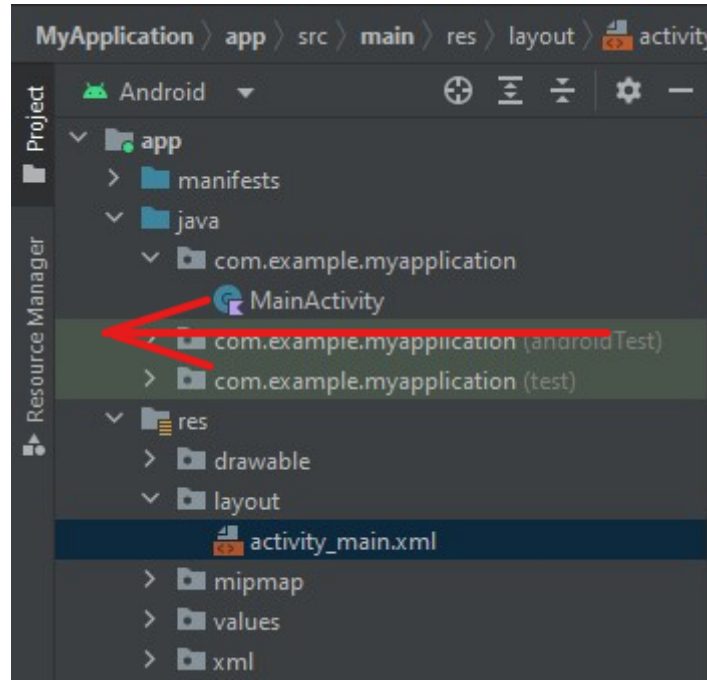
MyApplication 〉 app 〉 src 〉 main 〉 res 〉 layout 〉 activity

Project

Resource Manager

Android

app
manifests
java
com.example.myapplication
MainActivity
com.example.myapplication (androidTest)
com.example.myapplication (test)
res
drawable
layout
activity_main.xml
mipmap
values
xml